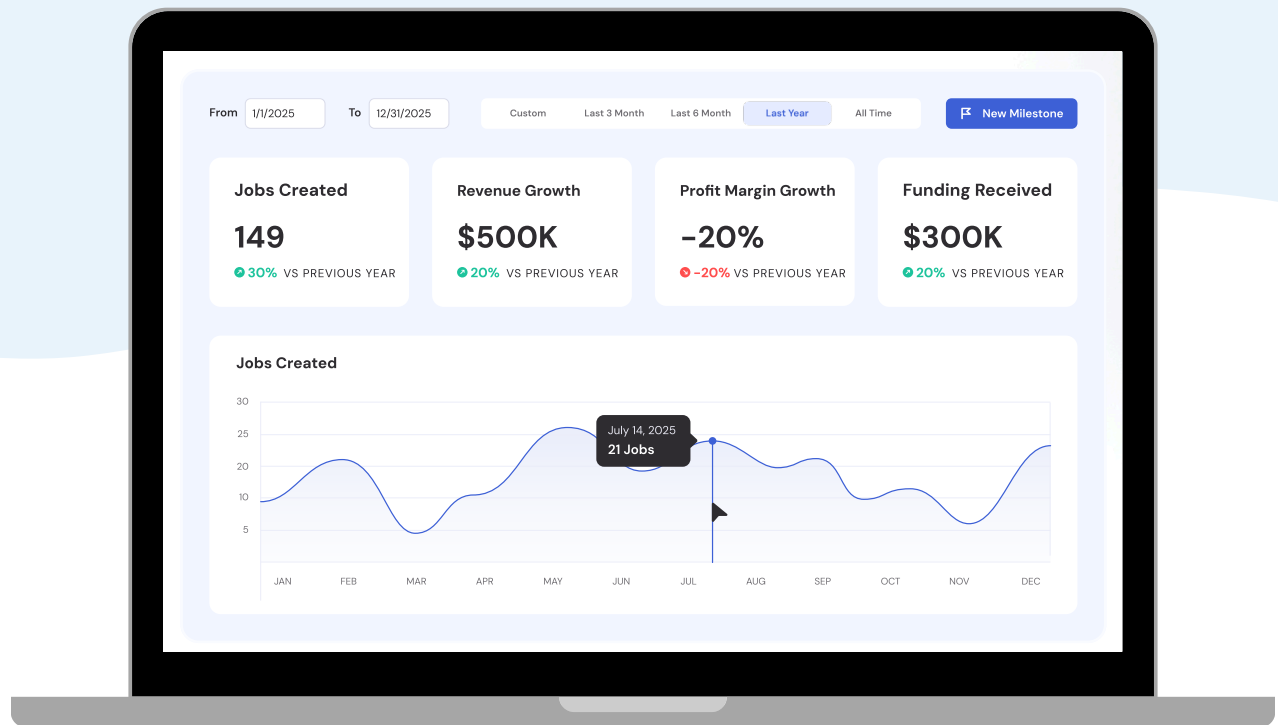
From 1/1/2025 To 12/31/2025

Custom Last 3 Month Last 6 Month Last Year All Time

New Milestone

Jobs Created
149
30% VS PREVIOUS YEAR

Revenue Growth
$500K
20% VS PREVIOUS YEAR

Profit Margin Growth
-20%
-20% VS PREVIOUS YEAR

Funding Received
$300K
20% VS PREVIOUS YEAR

Jobs Created

30
25
20
10
5

July 14, 2025
21 Jobs

JAN FEB MAR APR MAY JUN JUL AUG SEP OCT NOV DEC